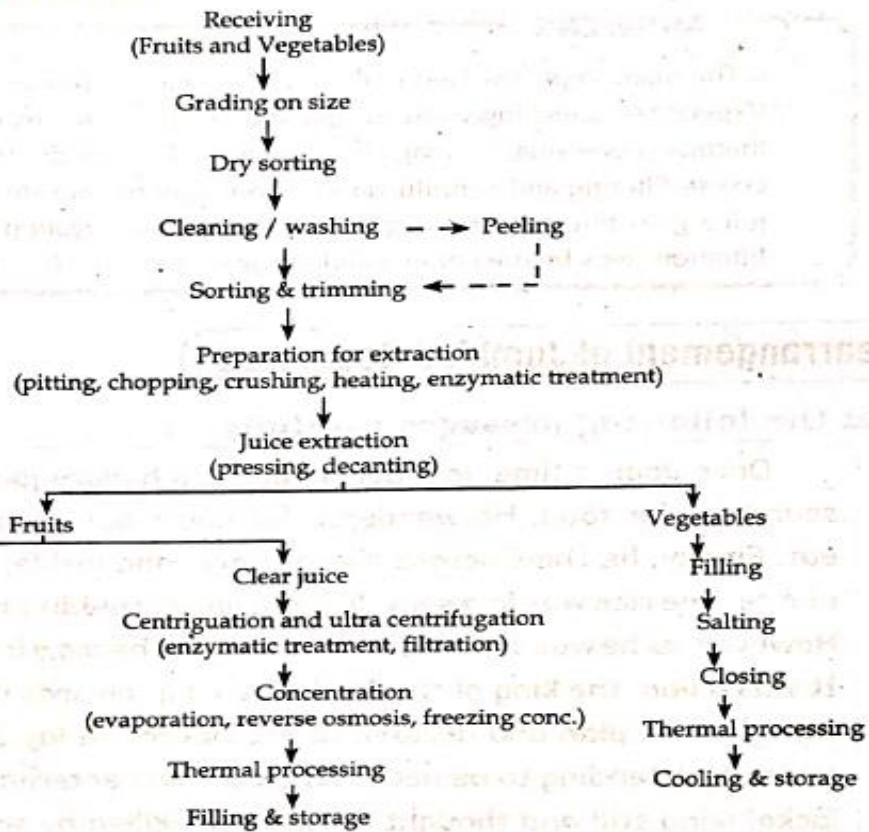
Receiving
(Fruits and Vegetables)

Grading on size

Dry sorting

Cleaning / washing

Peeling

Sorting & trimming

Preparation for extraction
(pitting, chopping, crushing, heating, enzymatic treatment)

Juice extraction
(pressing, decanting)

Fruits

Clear juice

Centriguation and ultra centrifugation
(enzymatic treatment, filtration)

Concentration
(evaporation, reverse osmosis, freezing conc.)

Thermal processing

Filling & storage

Vegetables

Filling

Salting

Closing

Thermal processing

Cooling & storage